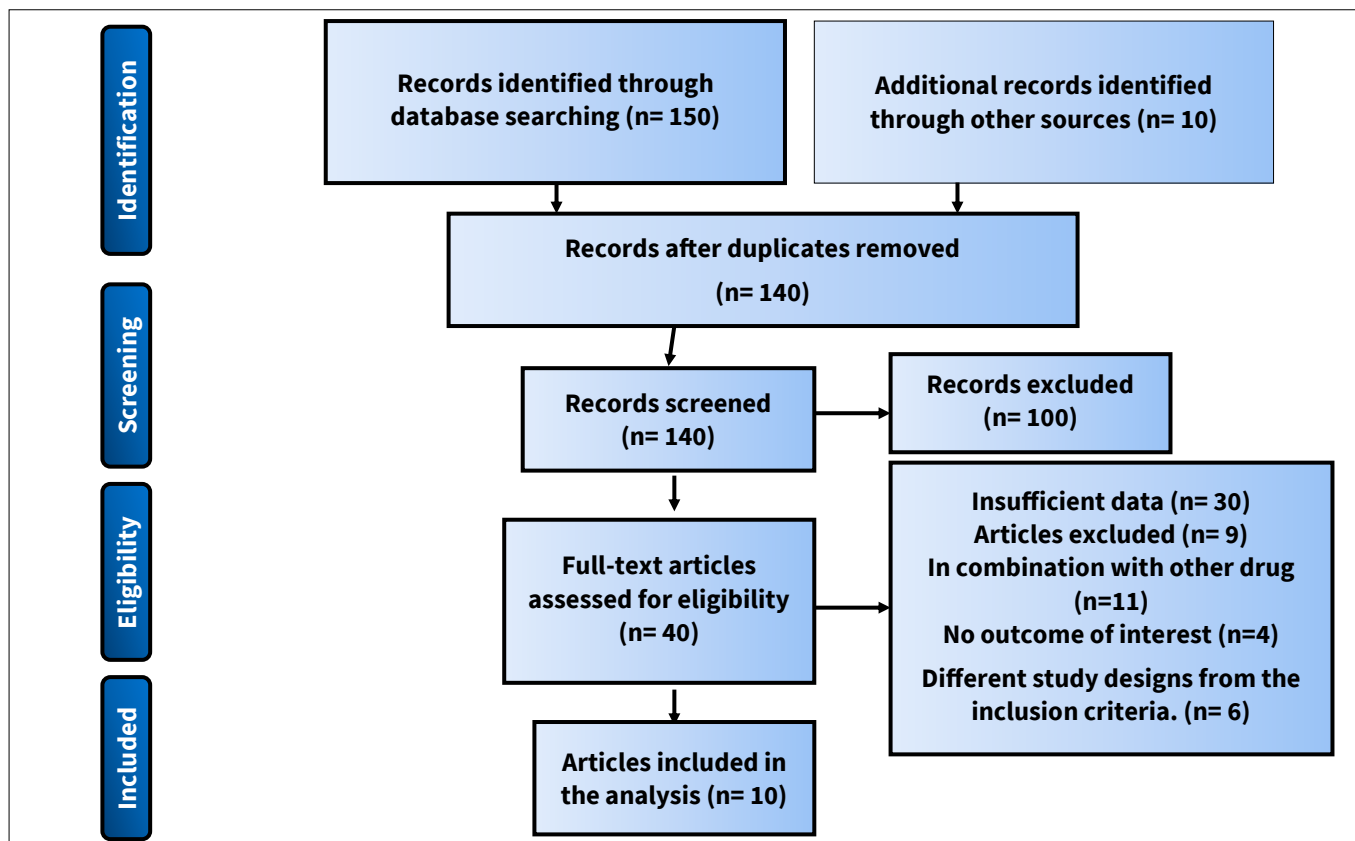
Identification

Records identified through database searching (n= 150)

Additional records identified through other sources (n= 10)

Records after duplicates removed

(n= 140)

Screening

Records screened (n= 140)

Records excluded (n= 100)

Eligibility

Full-text articles assessed for eligibility (n= 40)

Insufficient data (n= 30)
Articles excluded (n= 9)
In combination with other drug (n=11)
No outcome of interest (n=4)
Different study designs from the inclusion criteria. (n= 6)

Included

Articles included in the analysis (n= 10)